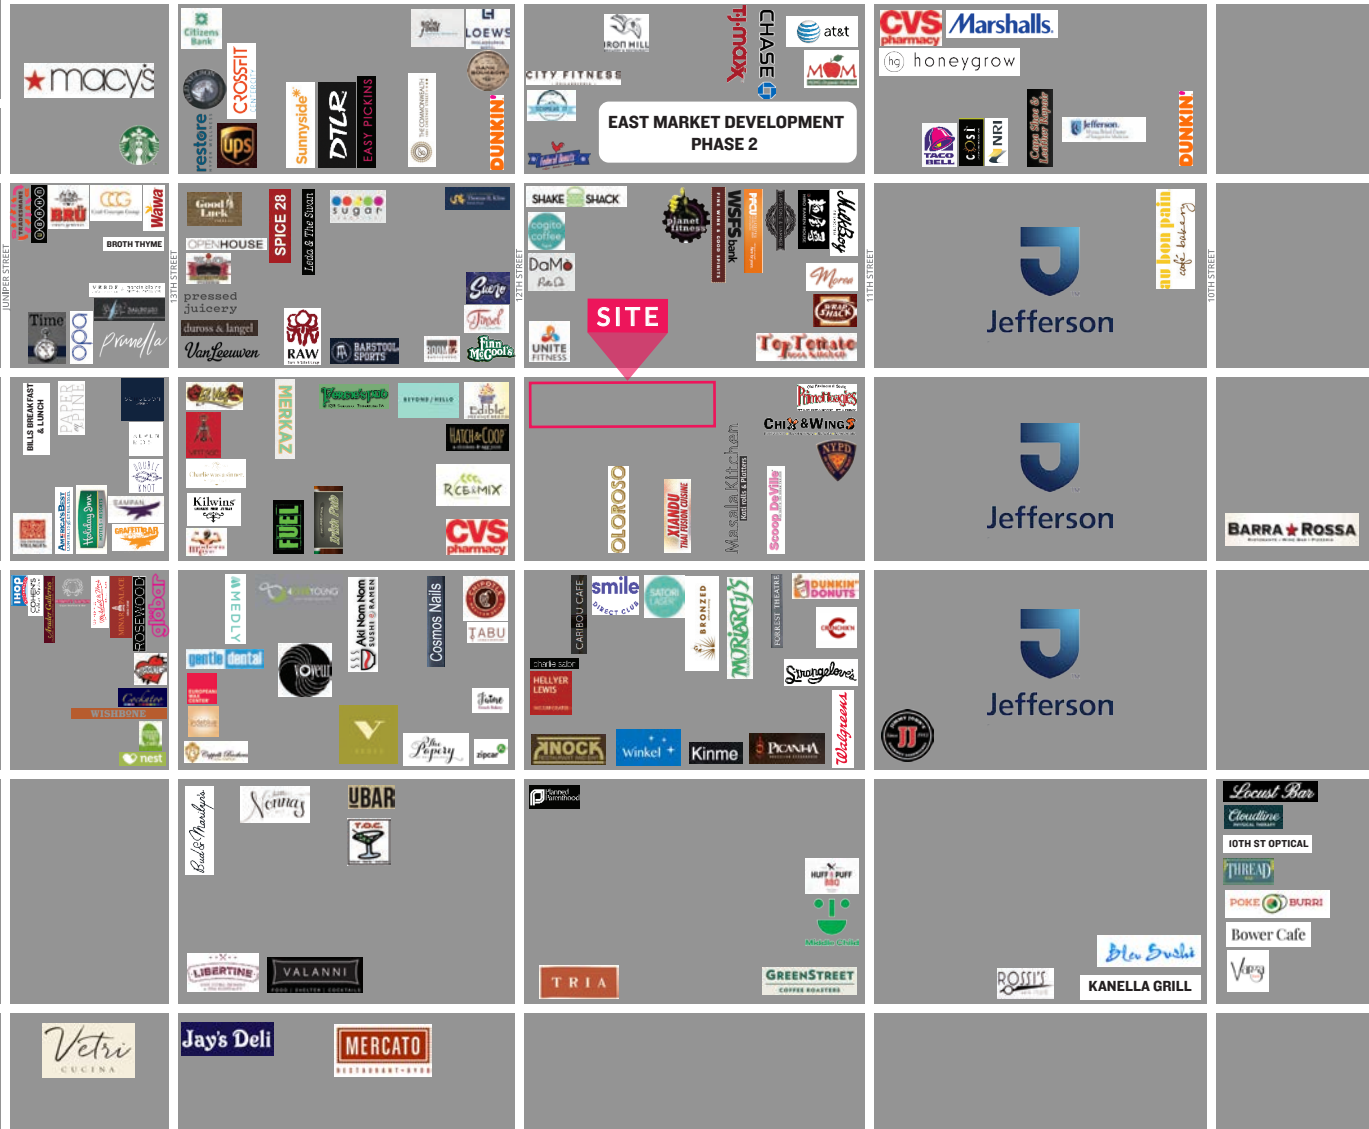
macy's

Citizens Bank
CROSSFIT
restore
ups
Sumnyside
DTLR
EASY PICKINS
LOEWS
DUNKIN'

IRON HILL
CITY FITNESS
T.J.maxx
CHASE
at&t
M&M
EAST MARKET DEVELOPMENT PHASE 2

CVS pharmacy
Marshalls
honeygrow
TACO BELL
COSI
NRI
Jefferson
DUNKIN'

BRÜ
CCG
Wawa
BROTH THYME
Time
opa
Good Luck
OPENHOUSE
SPICE 28
sugar
pressed juicery
duross & langel
Van Leeuwen
RAW
BARSTOOL SPORTS
Finn McCool's
SHAKE SHACK
cogito coffee
planet fitness
WSFS bank
DaMo
UNITE FITNESS
SITE
Morera
TopTomato

Jefferson
au bon pain

JUNIPER STREET
13TH STREET
12TH STREET
11TH STREET
10TH STREET

BILLS BREAKFAST & LUNCH
PAPER
Holiday Inn
MERKAZ
BEYOND / HELLO
Edible
HATCH & COOP
RICE & MIX
Kilwins
FUEL
CVS pharmacy
CHIX & WINGS
NYPD
OLOROSO
XIANDU THAI FUSION CUISINE
Masala Kitchen
Scoop DeVille

Jefferson
BARRA ROSSA

IHOP
ROSEWOOD
glabar
WISHBONE
nest
MEDLY
gentle dental
Aki Nom Nom SUSHI & RAMEN
Cosmos Nails
TABU
zipcar
CARIBOU CAFE
smile DIRECT CLUB
BRONZED
MORIARTY'S
FORREST THEATRE
DUNKIN' DONUTS
Strangelove's
charlie sabor
HELLYER LEWIS
KNOCK
Winkel
Kinme
PICANHA
Walgreens

Jefferson

Bud & Marilyn's
Nonna's
UBAR
LIBERTINE
VALANNI
TRIA
HUFF PUFF
Middle Child
GREENSTREET COFFEE ROASTERS
ROSSI'S
Blu Sushi
KANELLA GRILL
Locust Bar
Cloudline
10TH ST OPTICAL
THREAD
POKE BURRI
Bower Cafe

Vetri CUCINA
Jay's Deli
MERCATO